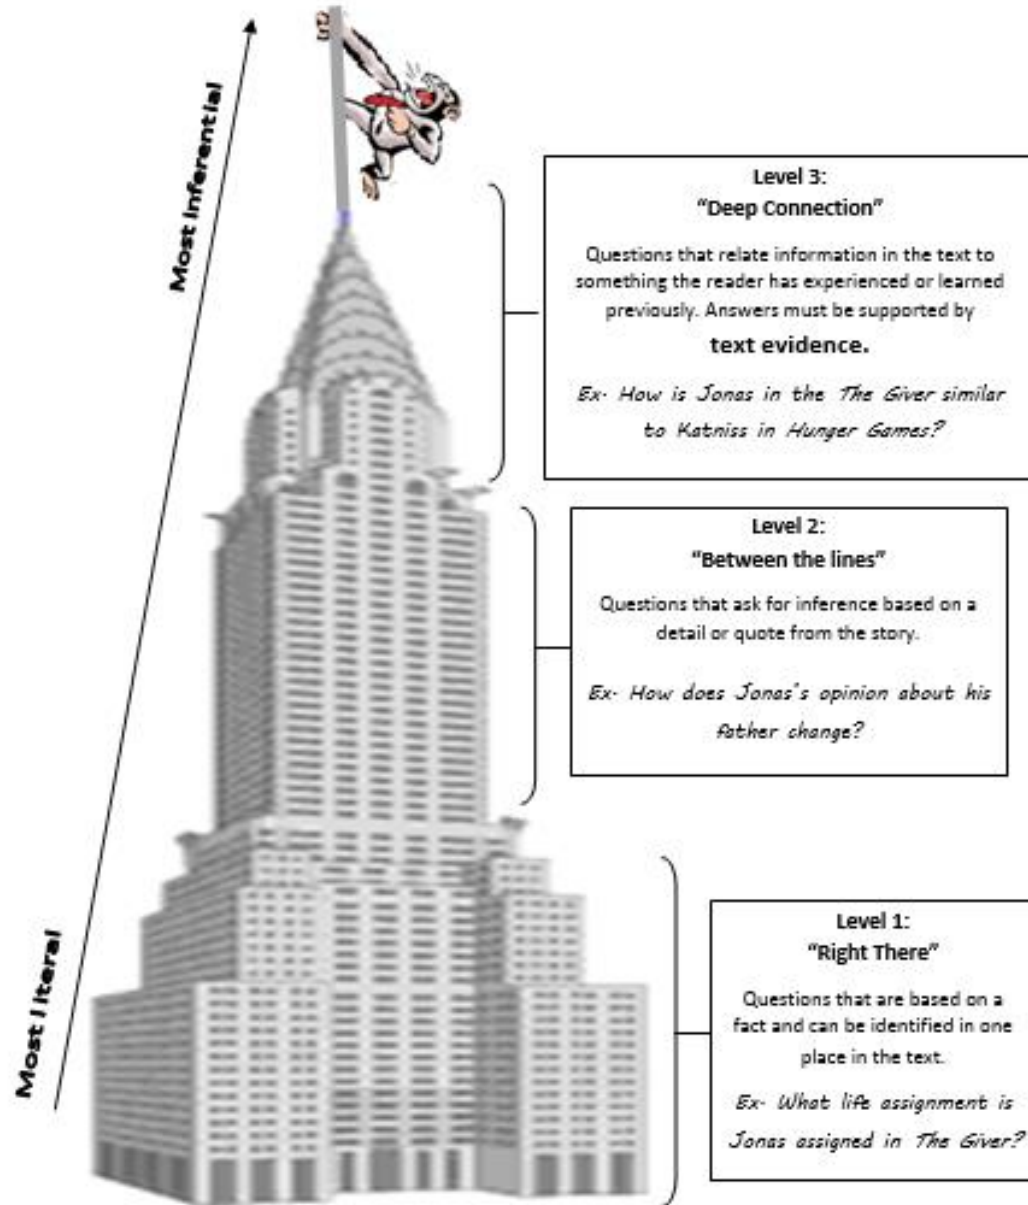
Most Inferential

Most Literal

Level 3:
"Deep Connection"

Questions that relate information in the text to something the reader has experienced or learned previously. Answers must be supported by text evidence.

Ex- How is Jonas in the The Giver similar to Katniss in Hunger Games?

Level 2:
"Between the lines"

Questions that ask for inference based on a detail or quote from the story.

Ex- How does Jonas's opinion about his father change?

Level 1:
"Right There"

Questions that are based on a fact and can be identified in one place in the text.

Ex- What life assignment is Jonas assigned in The Giver?